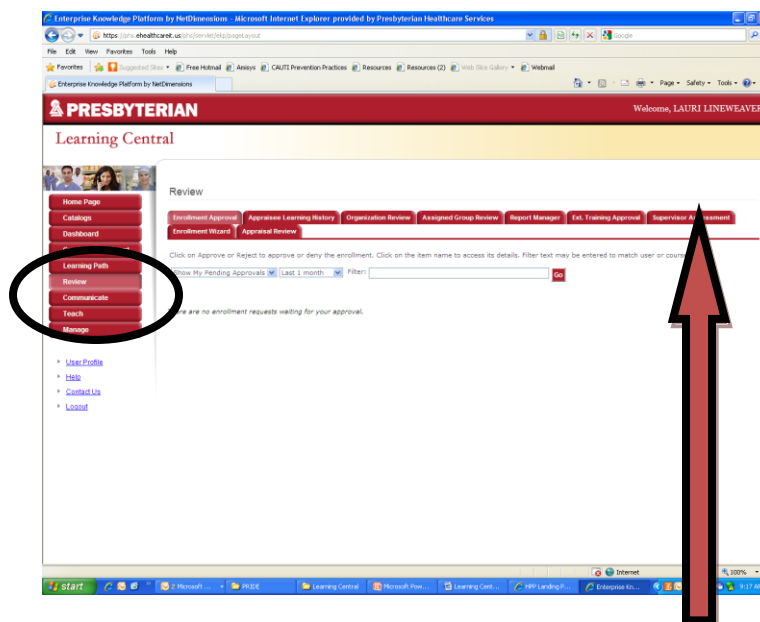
Enterprise Knowledge Platform by NetDimensions - Microsoft Internet Explorer provided by Presbyterian Healthcare Services

https://phs.ehealthcareit.us/phs/servlet/ekp/pageLayout

Google

File Edit View Favorites Tools Help

Favorites | Suggested Sites | Free Hotmail | Amisys | CAUTI Prevention Practices | Resources | Resources (2) | Web Slice Gallery | Webmail

Enterprise Knowledge Platform by NetDimensions

Page ▾ Safety ▾ Tools ▾

PRESBYTERIAN

Welcome, LAURI LINEWEAVER

Learning Central

Home Page
Catalogs
Dashboard
Learning Path
Review
Communicate
Teach
Manage

User Profile
Help
Contact Us
Logout

Review

Enrollment Approval | Appraisee Learning History | Organization Review | Assigned Group Review | Report Manager | Ext. Training Approval | Supervisor A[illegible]ssessment
Enrollment Wizard | Appraisal Review

Click on Approve or Reject to approve or deny the enrollment. Click on the item name to access its details. Filter text may be entered to match user or cours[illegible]

Show My Pending Approvals | Last 1 month | Filter: | Go

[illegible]re are no enrollment requests waiting for your approval.

Internet | 100%

start | 2 Microsoft ... | PRIDE | Learning Central | Microsoft Pow... | Learning Cent... | MPP Landing P... | Enterprise Kn... | 9:17 A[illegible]